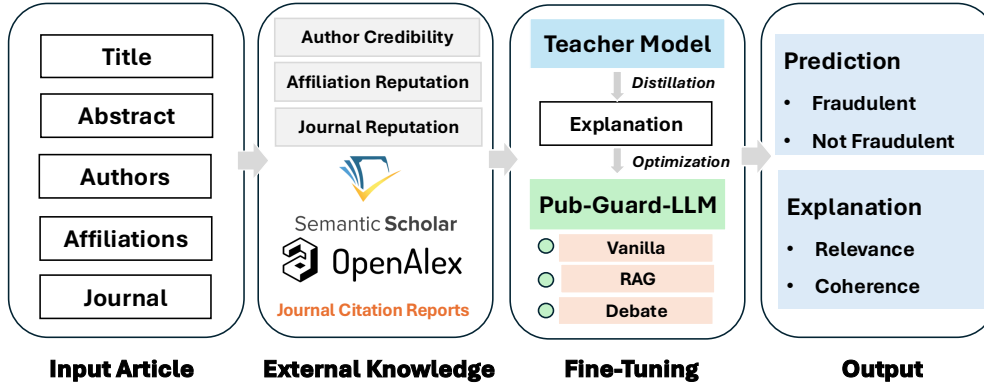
Title

Abstract

Authors

Affiliations

Journal

Input Article

Author Credibility

Affiliation Reputation

Journal Reputation

Semantic Scholar

OpenAlex

Journal Citation Reports

External Knowledge

Teacher Model

Distillation

Explanation

Optimization

Pub-Guard-LLM

Vanilla

RAG

Debate

Fine-Tuning

Prediction

• Fraudulent

• Not Fraudulent

Explanation

• Relevance

• Coherence

Output